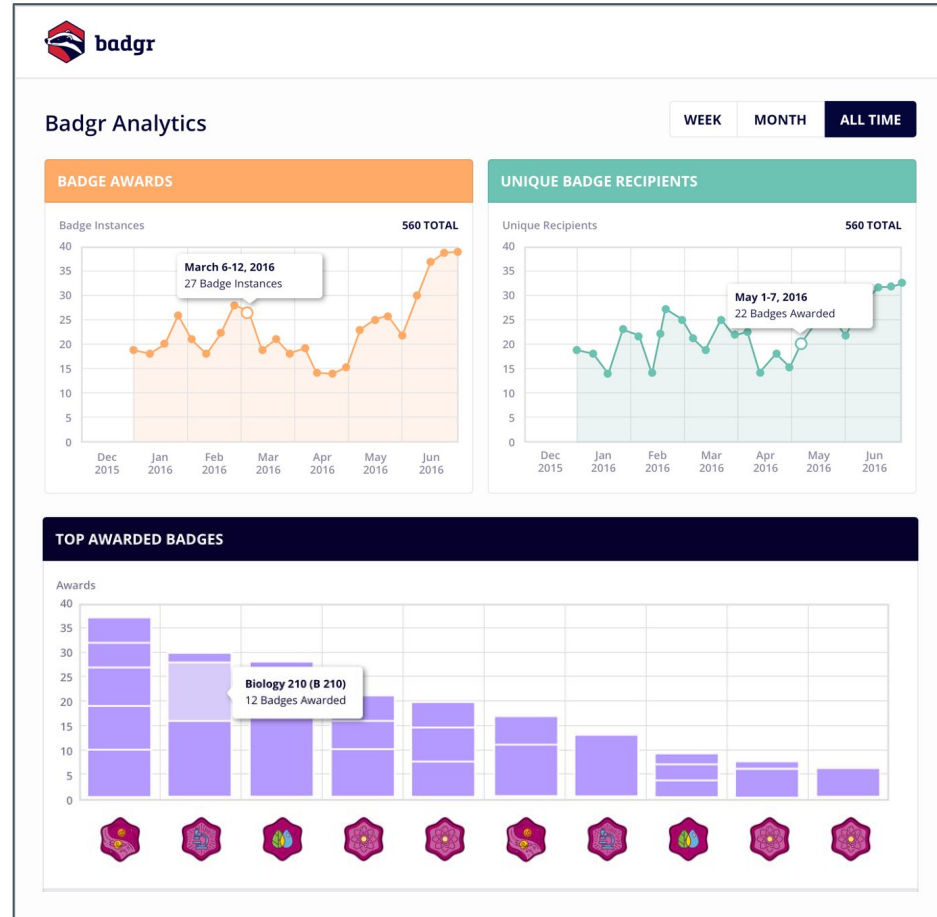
badgr

Badgr Analytics

WEEK MONTH ALL TIME

BADGE AWARDS

Badge Instances 560 TOTAL

40
35
30
25
20
15
10
5
0

March 6-12, 2016
27 Badge Instances

Dec 2015 Jan 2016 Feb 2016 Mar 2016 Apr 2016 May 2016 Jun 2016

UNIQUE BADGE RECIPIENTS

Unique Recipients 560 TOTAL

40
35
30
25
20
15
10
5
0

May 1-7, 2016
22 Badges Awarded

Dec 2015 Jan 2016 Feb 2016 Mar 2016 Apr 2016 May 2016 Jun 2016

TOP AWARDED BADGES

Awards

40
35
30
25
20
15
10
5
0

Biology 210 (B 210)
12 Badges Awarded